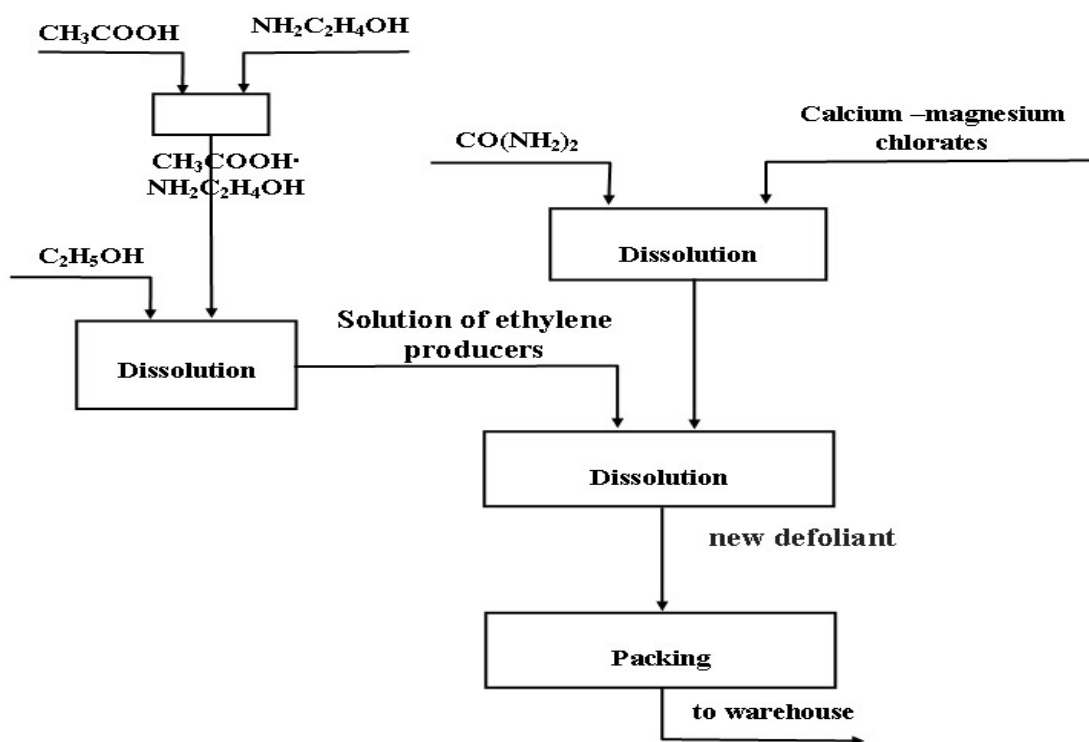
$CH_3COOH$

$NH_2C_2H_4OH$

$CH_3COOH\cdot NH_2C_2H_4OH$

$CO(NH_2)_2$

Calcium –magnesium chlorates

Dissolution

$C_2H_5OH$

Dissolution

Solution of ethylene producers

Dissolution

new defoliant

Packing

to warehouse